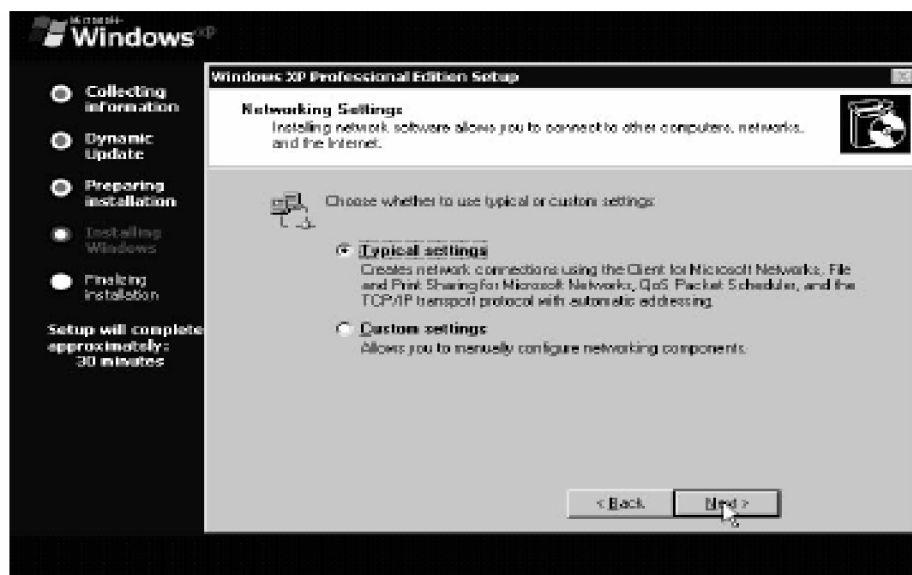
Microsoft Windows xp

Collecting information

Dynamic Update

Preparing installation

Installing Windows

Finalizing installation

Setup will complete approximately: 30 minutes

Windows XP Professional Edition Setup

Networking Settings
Installing network software allows you to connect to other computers, networks, and the Internet.

Choose whether to use typical or custom settings:

Typical settings
Creates network connections using the Client for Microsoft Networks, File and Print Sharing for Microsoft Networks, QoS Packet Scheduler, and the TCP/IP transport protocol with automatic addressing.

Custom settings
Allows you to manually configure networking components.

< Back Next >